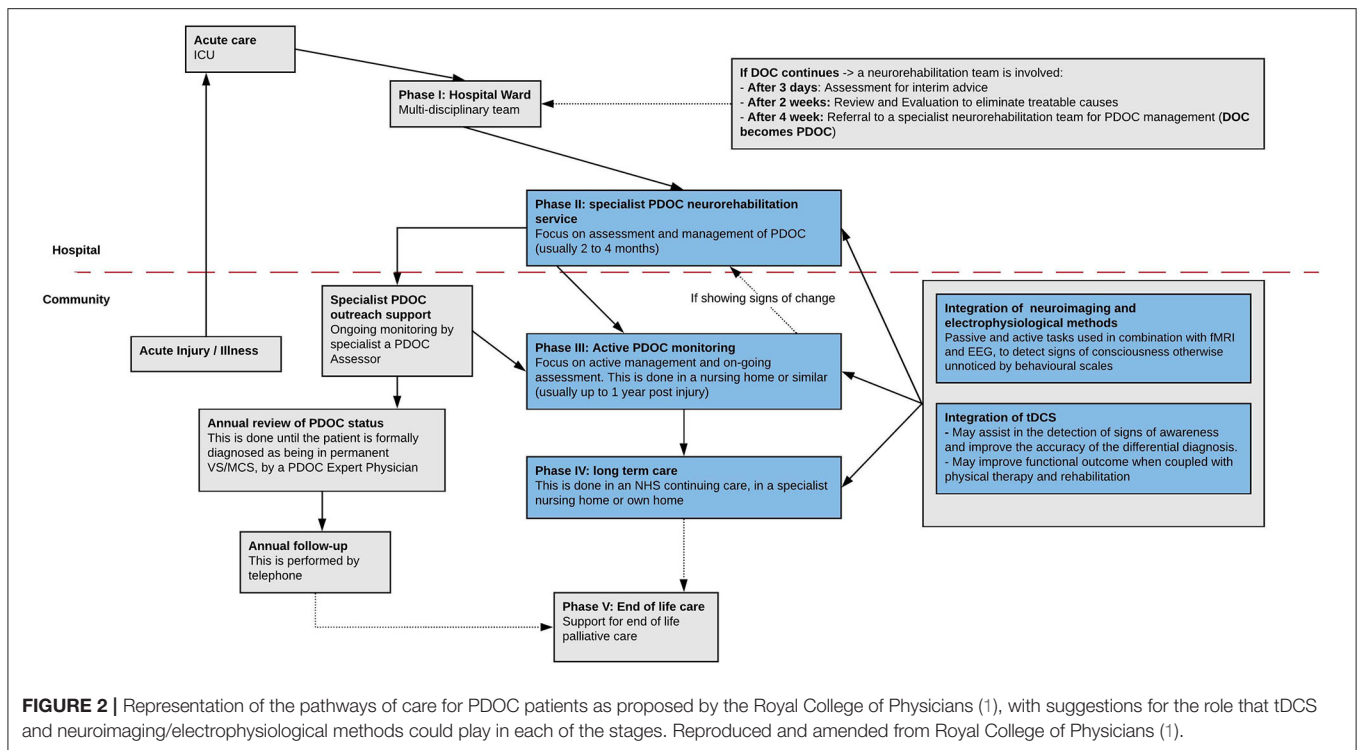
Acute care
ICU

Phase I: Hospital Ward
Multi-disciplinary team

If DOC continues -> a neurorehabilitation team is involved:
- After 3 days: Assessment for interim advice
- After 2 weeks: Review and Evaluation to eliminate treatable causes
- After 4 week: Referral to a specialist neurorehabilitation team for PDOC management (DOC becomes PDOC)

Phase II: specialist PDOC neurorehabilitation service
Focus on assessment and management of PDOC (usually 2 to 4 months)

Hospital

Community

Specialist PDOC outreach support
Ongoing monitoring by specialist a PDOC Assessor

If showing signs of change

Acute Injury / Illness

Phase III: Active PDOC monitoring
Focus on active management and on-going assessment. This is done in a nursing home or similar (usually up to 1 year post injury)

Integration of neuroimaging and electrophysiological methods
Passive and active tasks used in combination with fMRI and EEG, to detect signs of consciousness otherwise unnoticed by behavioural scales

Annual review of PDOC status
This is done until the patient is formally diagnosed as being in permanent VS/MCS, by a PDOC Expert Physician

Integration of tDCS
- May assist in the detection of signs of awareness and improve the accuracy of the differential diagnosis.
- May improve functional outcome when coupled with physical therapy and rehabilitation

Phase IV: long term care
This is done in an NHS continuing care, in a specialist nursing home or own home

Annual follow-up
This is performed by telephone

Phase V: End of life care
Support for end of life palliative care

FIGURE 2 | Representation of the pathways of care for PDOC patients as proposed by the Royal College of Physicians (1), with suggestions for the role that tDCS and neuroimaging/electrophysiological methods could play in each of the stages. Reproduced and amended from Royal College of Physicians (1).